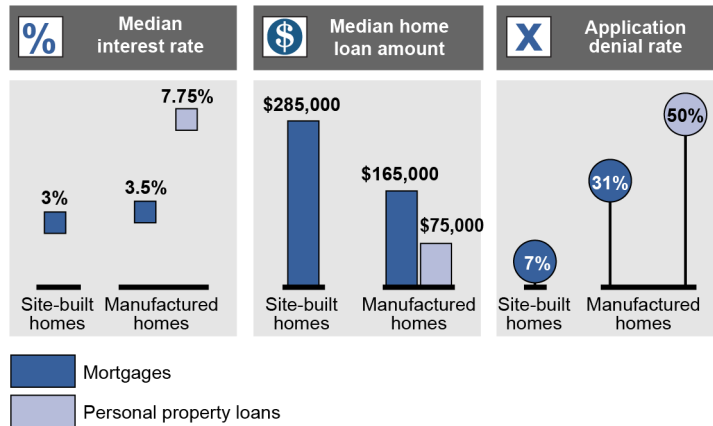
% Median interest rate

7.75%

3%

3.5%

Site-built homes

Manufactured homes

$ Median home loan amount

$285,000

$165,000

$75,000

Site-built homes

Manufactured homes

X Application denial rate

50%

31%

7%

Site-built homes

Manufactured homes

Mortgages

Personal property loans